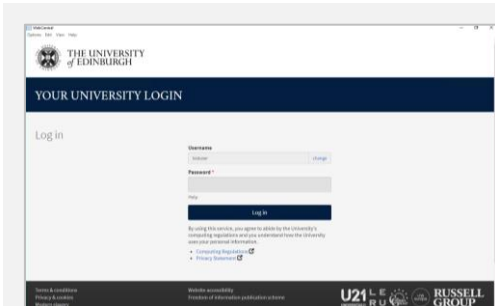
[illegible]
Options Edit View Help

THE UNIVERSITY of EDINBURGH

YOUR UNIVERSITY LOGIN

Log in

Username
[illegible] change

Password *

Help

Log in

By using this service, you agree to abide by the University's computing regulations and you understand how the University uses your personal information.

• Computing Regulations
• Privacy Statement

Terms & conditions
Privacy & cookies
Student privacy

Website accessibility
Freedom of information publication scheme

U21 LERU RUSSELL GROUP